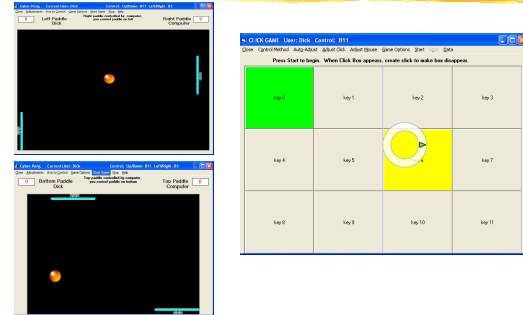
Cyber Pong Current User: Dick Control: UpDown: B11 LeftRight: B1

Close Adjustments How to Control Game Options Users Name Start Help

0 Left Paddle Dick

Right paddle controlled by computer, you control paddle on left

Right Paddle Computer 0

Cyber Pong Current User: Dick Control: UpDown: B11 LeftRight: B2

Close Adjustments How to Control Game Options Users Name Start Help

0 Bottom Paddle Dick

Top paddle controlled by computer, you control paddle on bottom

Top Paddle Computer 0

CLICK GAME User: Dick Control: B11

Close Control Method Auto Adjust Adjust Click Adjust Mouse Game Options Start Data

Press Start to begin. When Click Box appears, create click to make box disappear.

| key 0 | key 1 | key 2 | key 3 |
|---|---|---|---|
| key 4 | key 5 | key 6 | key 7 |
| key 8 | key 9 | key 10 | key 11 |